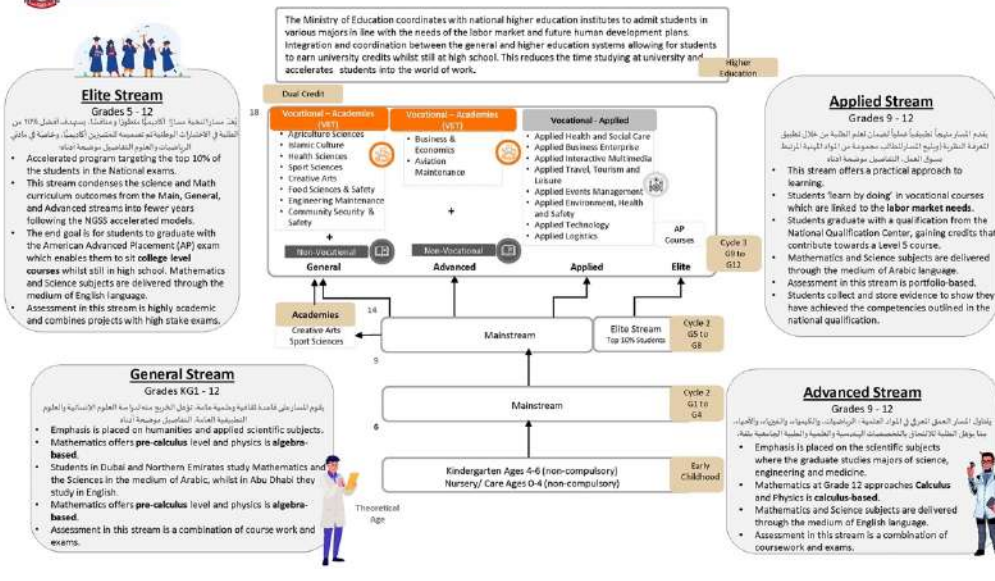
The Ministry of Education coordinates with national higher education institutes to admit students in various majors in line with the needs of the labor market and future human development plans. Integration and coordination between the general and higher education systems allowing for students to earn university credits whilst still at high school. This reduces the time studying at university and accelerates students into the world of work.

Higher Education

Dual Credit

Elite Stream
Grades 5 - 12
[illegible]

- Accelerated program targeting the top 10% of the students in the National exams.
- This stream condenses the science and Math curriculum outcomes from the Main, General, and Advanced streams into fewer years following the NGSS accelerated models.
- The end goal is for students to graduate with the American Advanced Placement (AP) exam which enables them to sit college level courses whilst still in high school. Mathematics and Science subjects are delivered through the medium of English language.
- Assessment in this stream is highly academic and combines projects with high stake exams.

18

Vocational – Academies (VET)
- Agriculture Sciences
- Islamic Culture
- Health Sciences
- Sport Sciences
- Creative Arts
- Food Sciences & Safety
- Engineering Maintenance
- Community Security & Safety

Vocational – Academies (VET)
- Business & Economics
- Aviation Maintenance

Vocational - Applied
- Applied Health and Social Care
- Applied Business Enterprise
- Applied Interactive Multimedia
- Applied Travel, Tourism and Leisure
- Applied Events Management
- Applied Environment, Health and Safety
- Applied Technology
- Applied Logistics

+ +

AP Courses

Non-Vocational
Non-Vocational

General Advanced Applied Elite

Cycle 3 G9 to G12

Applied Stream
Grades 9 - 12
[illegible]

- This stream offers a practical approach to learning.
- Students 'learn by doing' in vocational courses which are linked to the labor market needs.
- Students graduate with a qualification from the National Qualification Center, gaining credits that contribute towards a Level 5 course.
- Mathematics and Science subjects are delivered through the medium of Arabic language.
- Assessment in this stream is portfolio-based.
- Students collect and store evidence to show they have achieved the competencies outlined in the national qualification.

14

Academies
Creative Arts
Sport Sciences

Mainstream

Elite Stream
Top 10% Students

Cycle 2 G5 to G8

9

General Stream
Grades KG1 - 12
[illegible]

- Emphasis is placed on humanities and applied scientific subjects.
- Mathematics offers pre-calculus level and physics is algebra-based.
- Students in Dubai and Northern Emirates study Mathematics and the Sciences in the medium of Arabic, whilst in Abu Dhabi they study in English.
- Mathematics offers pre-calculus level and physics is algebra-based.
- Assessment in this stream is a combination of course work and exams.

6

Mainstream

Cycle 2 G1 to G4

Kindergarten Ages 4-6 (non-compulsory)
Nursery/ Care Ages 0-4 (non-compulsory)

Early Childhood

Theoretical Age

Advanced Stream
Grades 9 - 12
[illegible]

- Emphasis is placed on the scientific subjects where the graduate studies majors of science, engineering and medicine.
- Mathematics at Grade 12 approaches Calculus and Physics is calculus-based.
- Mathematics and Science subjects are delivered through the medium of English language.
- Assessment in this stream is a combination of coursework and exams.